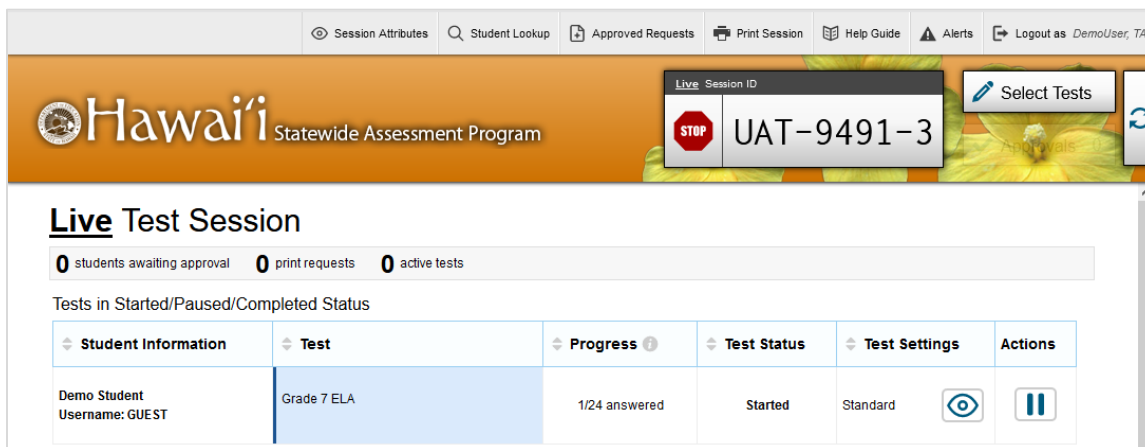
Session Attributes Student Lookup Approved Requests Print Session Help Guide Alerts Logout as DemoUser, TA

Hawai'i Statewide Assessment Program

Live Session ID
STOP UAT-9491-3

Select Tests

Approvals

Live Test Session

0 students awaiting approval 0 print requests 0 active tests

Tests in Started/Paused/Completed Status

| Student Information | Test | Progress | Test Status | Test Settings | Actions |
|---|---|---|---|---|---|
| Demo Student Username: GUEST | Grade 7 ELA | 1/24 answered | Started | Standard | |